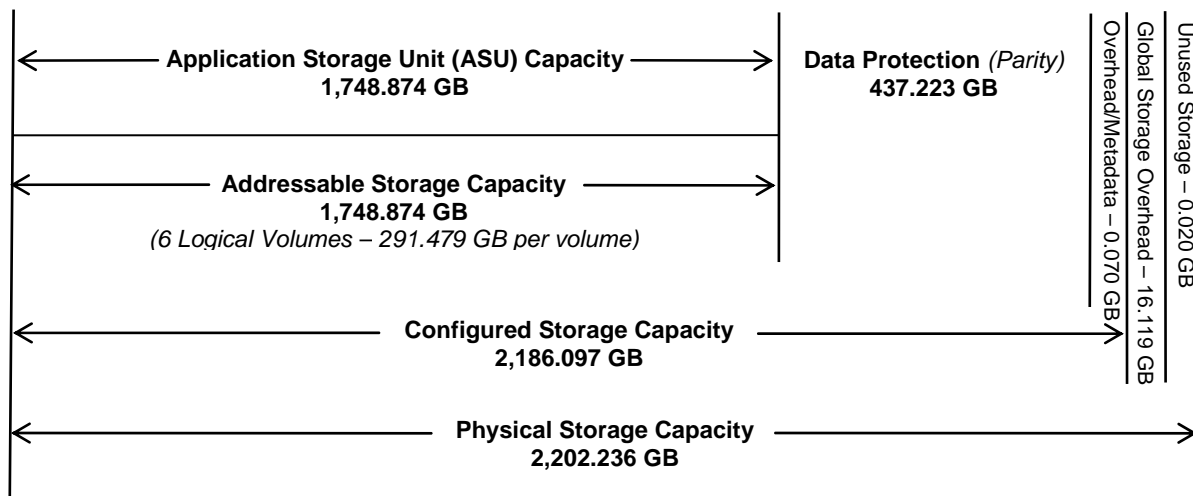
Application Storage Unit (ASU) Capacity
1,748.874 GB

Data Protection (Parity)
437.223 GB

Overhead/Metadata – 0.070 GB

Global Storage Overhead – 16.119 GB

Unused Storage – 0.020 GB

Addressable Storage Capacity
1,748.874 GB
(6 Logical Volumes – 291.479 GB per volume)

Configured Storage Capacity
2,186.097 GB

Physical Storage Capacity
2,202.236 GB